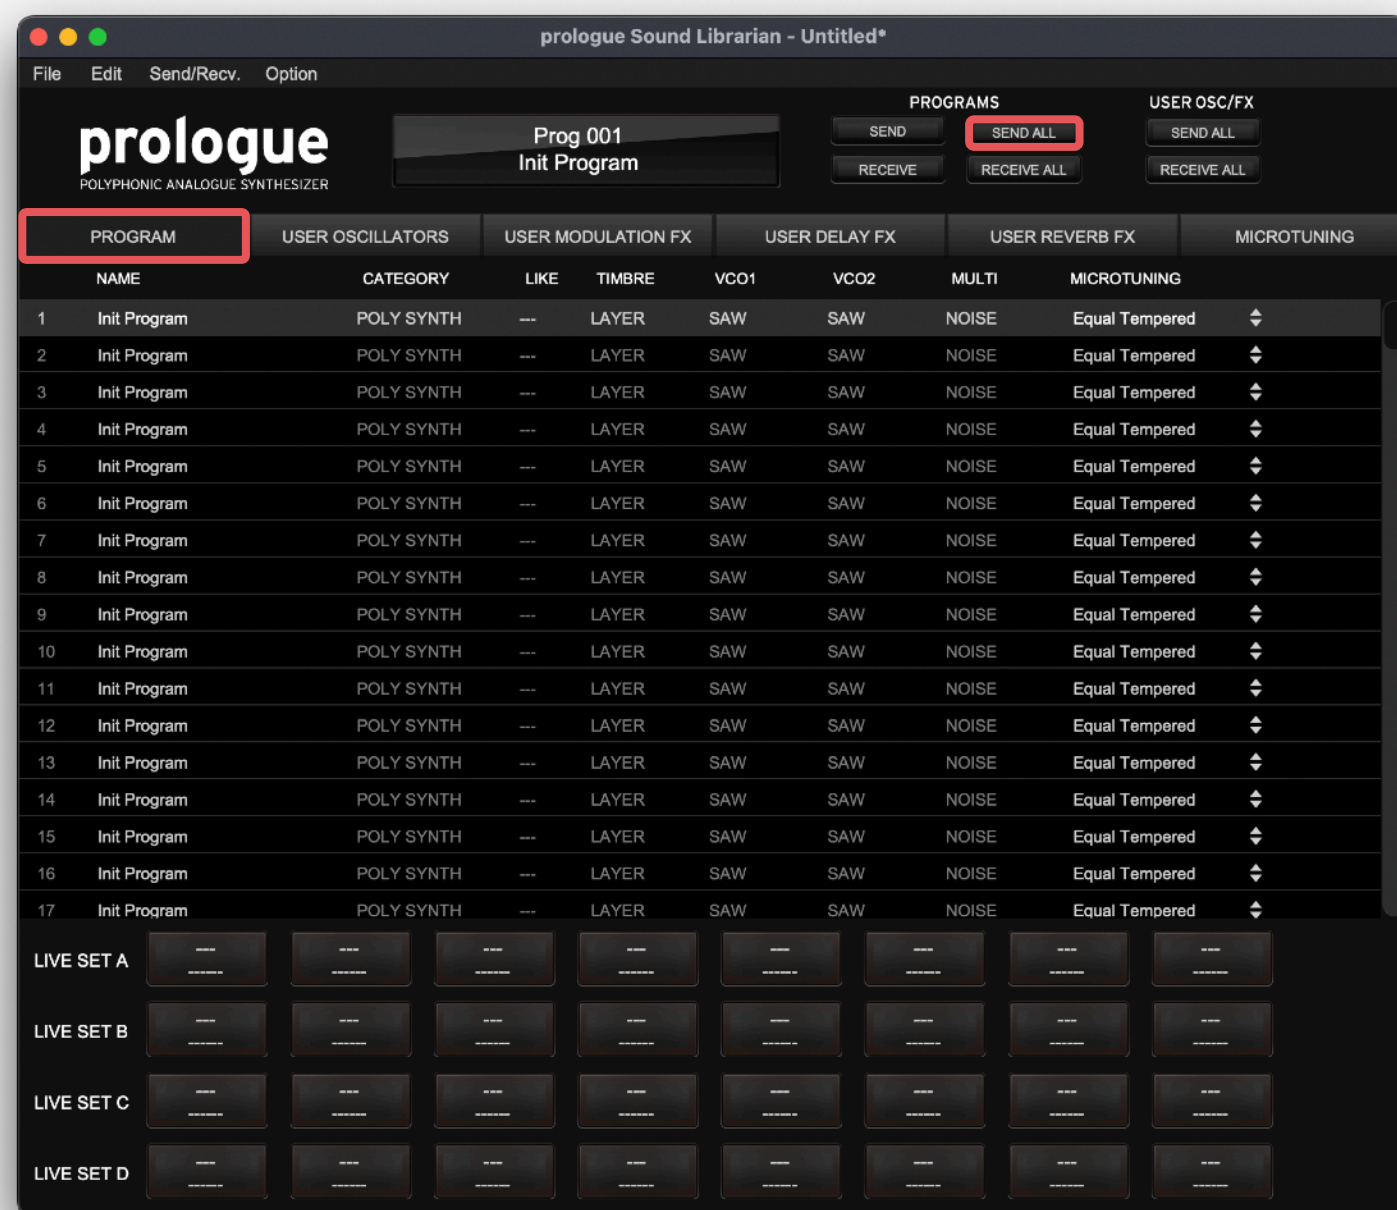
prologue Sound Librarian - Untitled*

File Edit Send/Recv. Option

prologue
POLYPHONIC ANALOGUE SYNTHESIZER

Prog 001
Init Program

PROGRAMS
SEND
SEND ALL
RECEIVE
RECEIVE ALL

USER OSC/FX
SEND ALL
RECEIVE ALL

PROGRAM | USER OSCILLATORS | USER MODULATION FX | USER DELAY FX | USER REVERB FX | MICROTUNING

| | NAME | CATEGORY | LIKE | TIMBRE | VCO1 | VCO2 | MULTI | MICROTUNING |
|---|---|---|---|---|---|---|---|---|
| 1 | Init Program | POLY SYNTH | --- | LAYER | SAW | SAW | NOISE | Equal Tempered |
| 2 | Init Program | POLY SYNTH | --- | LAYER | SAW | SAW | NOISE | Equal Tempered |
| 3 | Init Program | POLY SYNTH | --- | LAYER | SAW | SAW | NOISE | Equal Tempered |
| 4 | Init Program | POLY SYNTH | --- | LAYER | SAW | SAW | NOISE | Equal Tempered |
| 5 | Init Program | POLY SYNTH | --- | LAYER | SAW | SAW | NOISE | Equal Tempered |
| 6 | Init Program | POLY SYNTH | --- | LAYER | SAW | SAW | NOISE | Equal Tempered |
| 7 | Init Program | POLY SYNTH | --- | LAYER | SAW | SAW | NOISE | Equal Tempered |
| 8 | Init Program | POLY SYNTH | --- | LAYER | SAW | SAW | NOISE | Equal Tempered |
| 9 | Init Program | POLY SYNTH | --- | LAYER | SAW | SAW | NOISE | Equal Tempered |
| 10 | Init Program | POLY SYNTH | --- | LAYER | SAW | SAW | NOISE | Equal Tempered |
| 11 | Init Program | POLY SYNTH | --- | LAYER | SAW | SAW | NOISE | Equal Tempered |
| 12 | Init Program | POLY SYNTH | --- | LAYER | SAW | SAW | NOISE | Equal Tempered |
| 13 | Init Program | POLY SYNTH | --- | LAYER | SAW | SAW | NOISE | Equal Tempered |
| 14 | Init Program | POLY SYNTH | --- | LAYER | SAW | SAW | NOISE | Equal Tempered |
| 15 | Init Program | POLY SYNTH | --- | LAYER | SAW | SAW | NOISE | Equal Tempered |
| 16 | Init Program | POLY SYNTH | --- | LAYER | SAW | SAW | NOISE | Equal Tempered |
| 17 | Init Program | POLY SYNTH | --- | LAYER | SAW | SAW | NOISE | Equal Tempered |

LIVE SET A
LIVE SET B
LIVE SET C
LIVE SET D